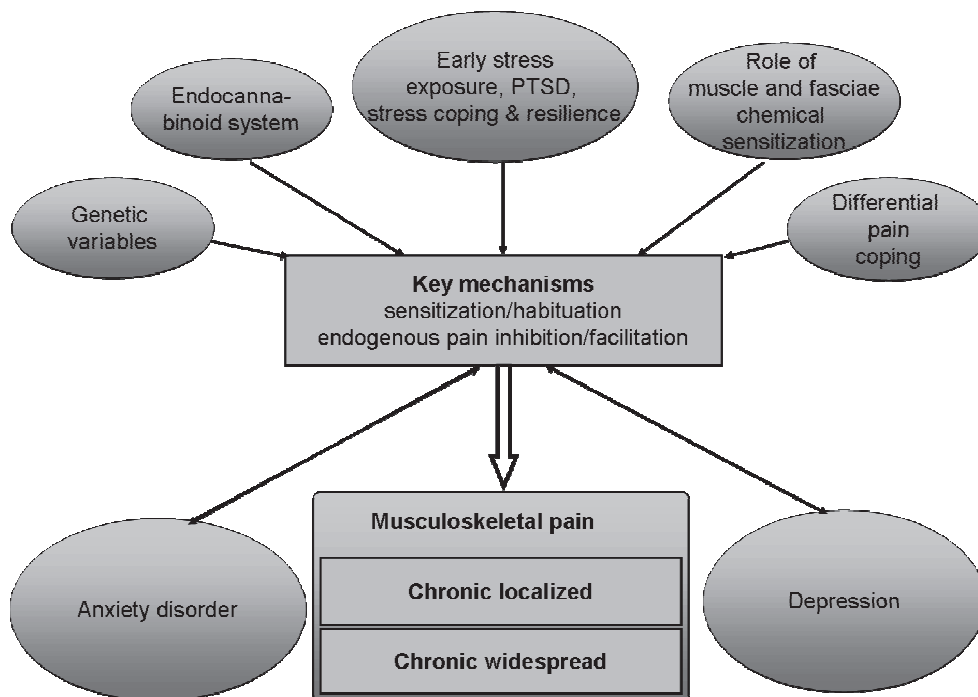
Genetic variables

Endocannabinoid system

Early stress exposure, PTSD, stress coping & resilience

Role of muscle and fasciae chemical sensitization

Differential pain coping

Key mechanisms
sensitization/habituation
endogenous pain inhibition/facilitation

Anxiety disorder

Musculoskeletal pain

Chronic localized

Chronic widespread

Depression